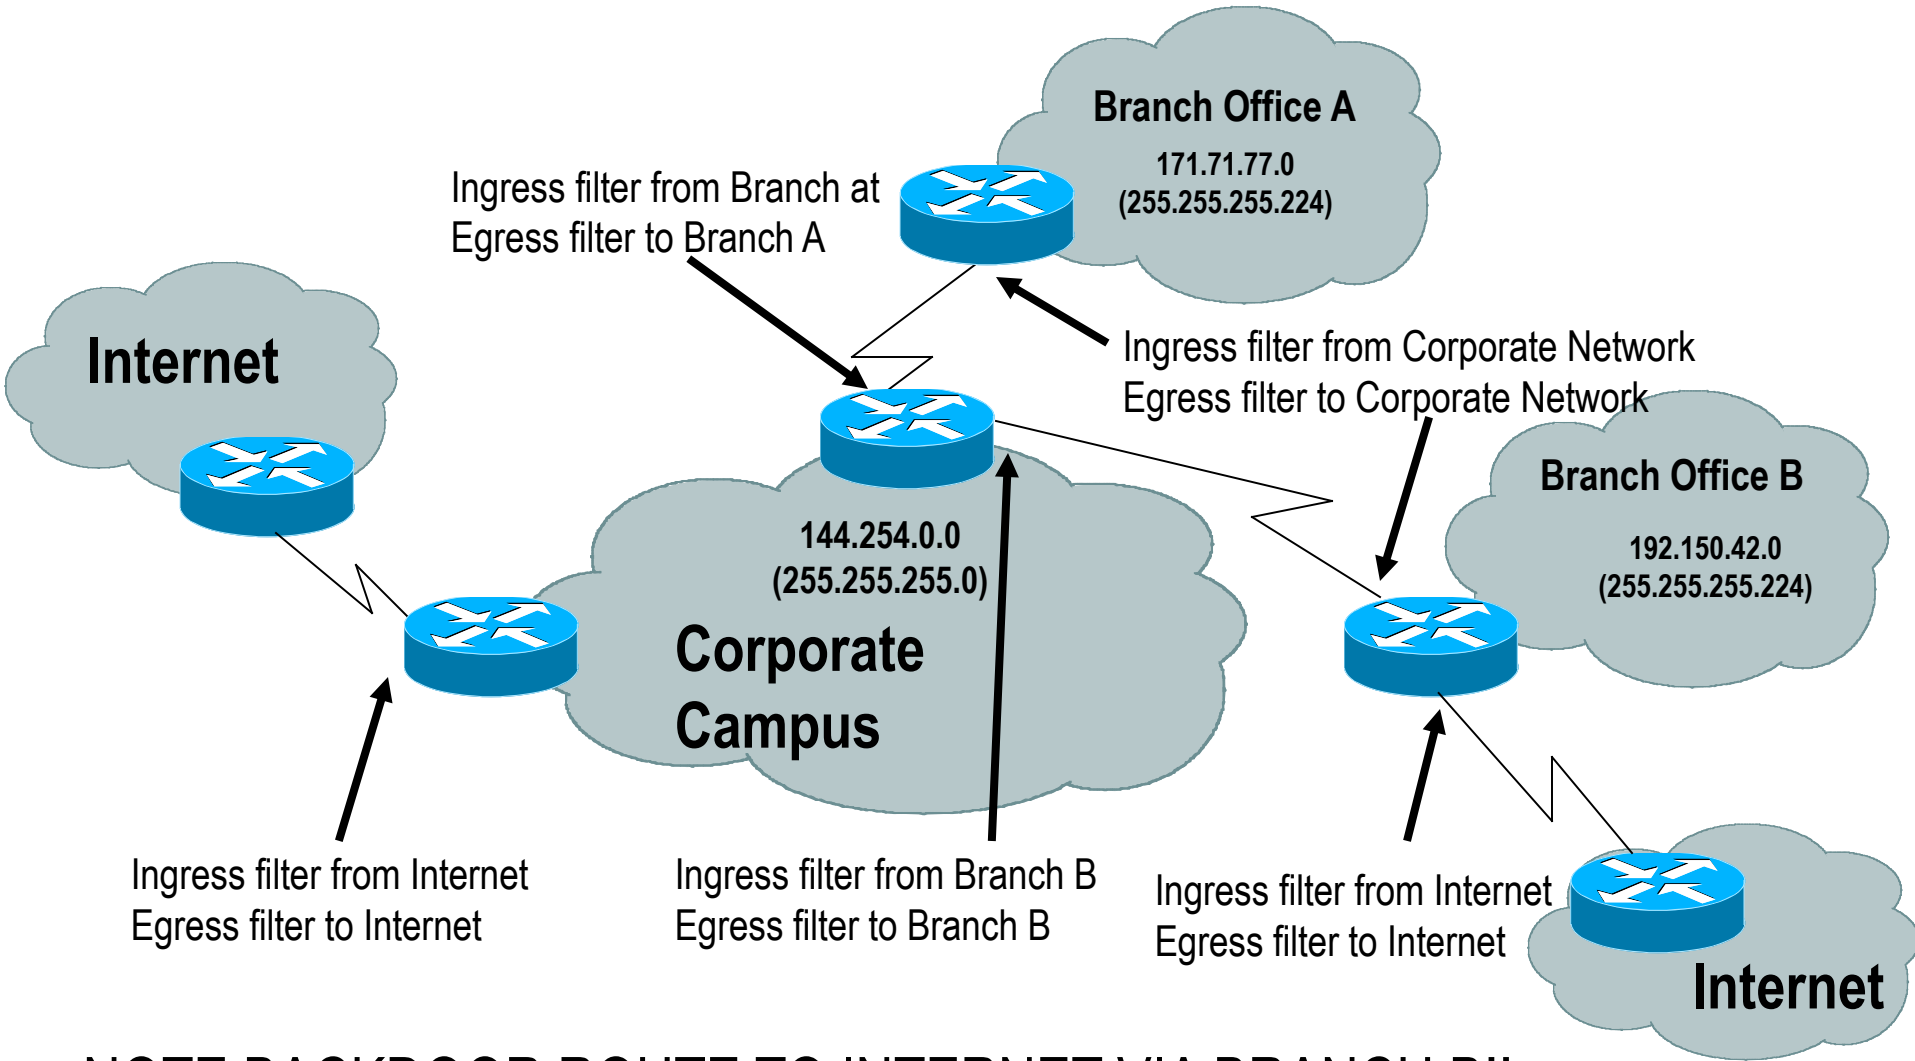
Branch Office A

171.71.77.0
(255.255.255.224)

Ingress filter from Branch at
Egress filter to Branch A

Internet

Ingress filter from Corporate Network
Egress filter to Corporate Network

Branch Office B

192.150.42.0
(255.255.255.224)

144.254.0.0
(255.255.255.0)

Corporate
Campus

Ingress filter from Internet
Egress filter to Internet

Ingress filter from Branch B
Egress filter to Branch B

Ingress filter from Internet
Egress filter to Internet

Internet

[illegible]